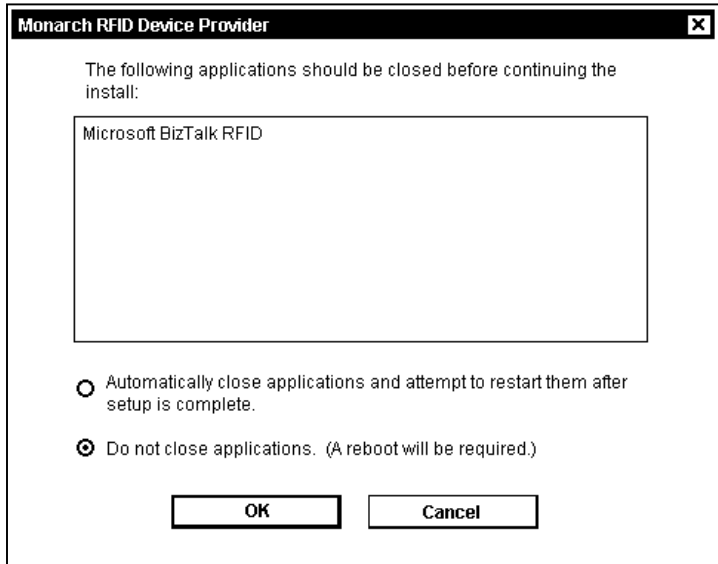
Monarch RFID Device Provider

The following applications should be closed before continuing the install:

Microsoft BizTalk RFID

Automatically close applications and attempt to restart them after setup is complete.

Do not close applications. (A reboot will be required.)

OK

Cancel